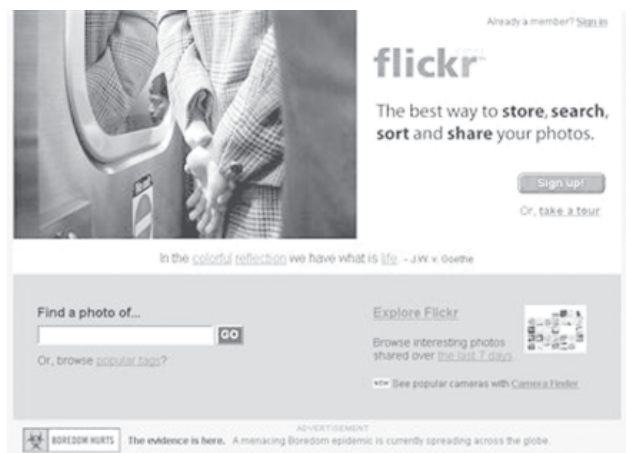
Already a member? Sign in

flickr

The best way to store, search, sort and share your photos.

Sign up!

Or, take a tour

In the colorful reflection we have what is life. - J.W. v. Goethe

Find a photo of...

GO

Or, browse popular tags?

Explore Flickr

Browse interesting photos shared over the last 7 days.

NEW See popular cameras with Camera Finder

ADVERTISEMENT

BOREDOM HURTS The evidence is here. A menacing Boredom epidemic is currently spreading across the globe.